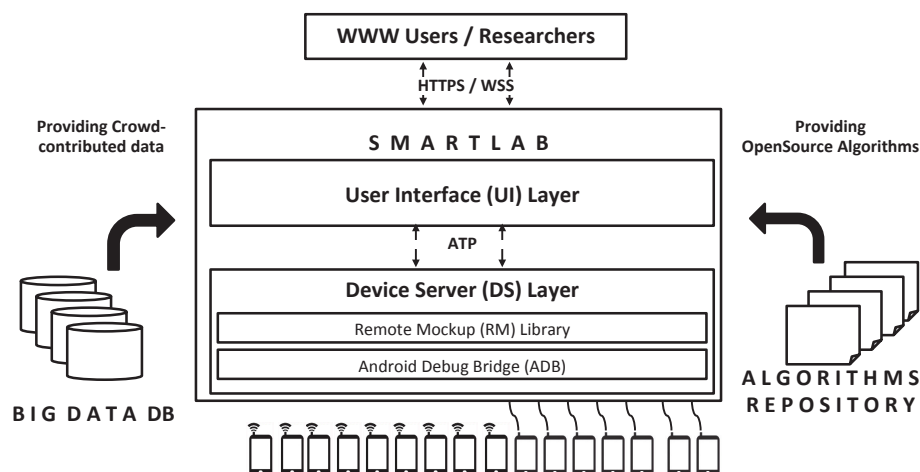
WWW Users / Researchers

HTTPS / WSS

Providing Crowd-contributed data

Providing OpenSource Algorithms

S M A R T L A B

User Interface (UI) Layer

ATP

Device Server (DS) Layer

Remote Mockup (RM) Library

Android Debug Bridge (ADB)

B I G D A T A D B

A L G O R I T H M S R E P O S I T O R Y